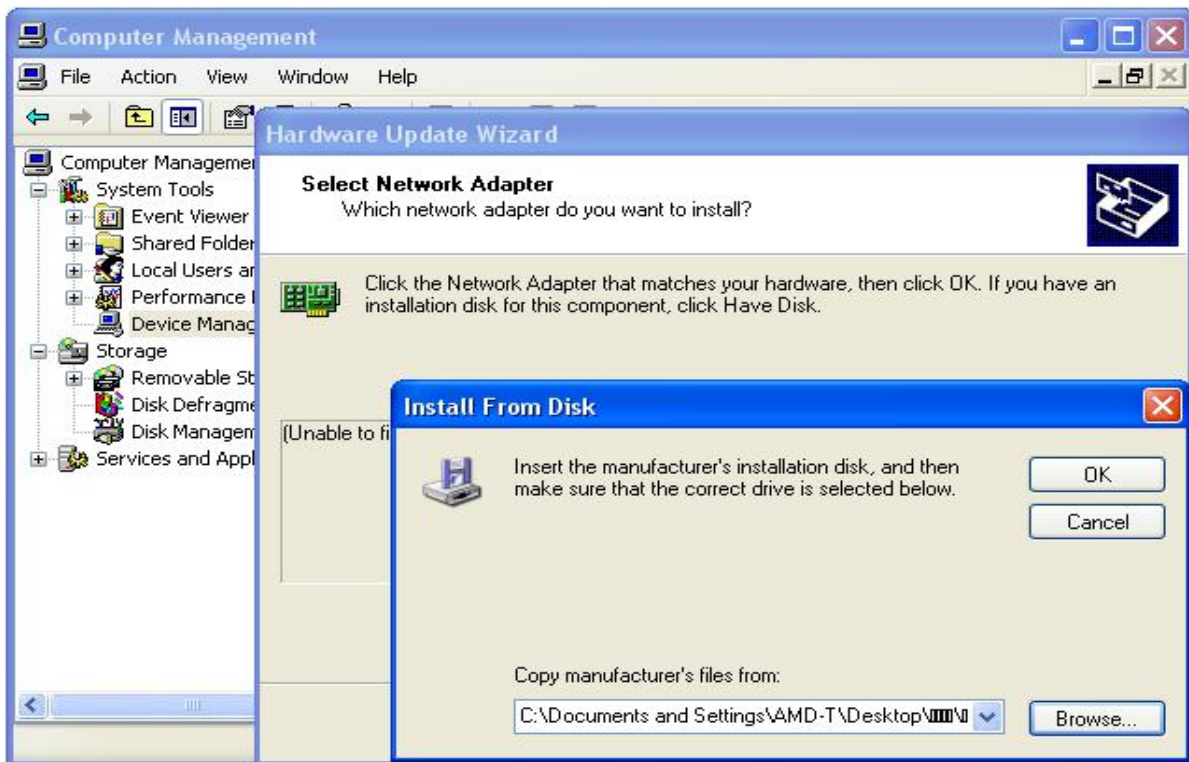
Computer Management

File Action View Window Help

Computer Managemen
System Tools
Event Viewer
Shared Folder
Local Users ar
Performance
Device Manag
Storage
Removable St
Disk Defragme
Disk Managem
Services and Appl

Hardware Update Wizard

Select Network Adapter
Which network adapter do you want to install?

Click the Network Adapter that matches your hardware, then click OK. If you have an installation disk for this component, click Have Disk.

(Unable to fi

Install From Disk

Insert the manufacturer's installation disk, and then make sure that the correct drive is selected below.

OK

Cancel

Copy manufacturer's files from:

C:\Documents and Settings\AMD-T\Desktop\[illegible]

Browse...